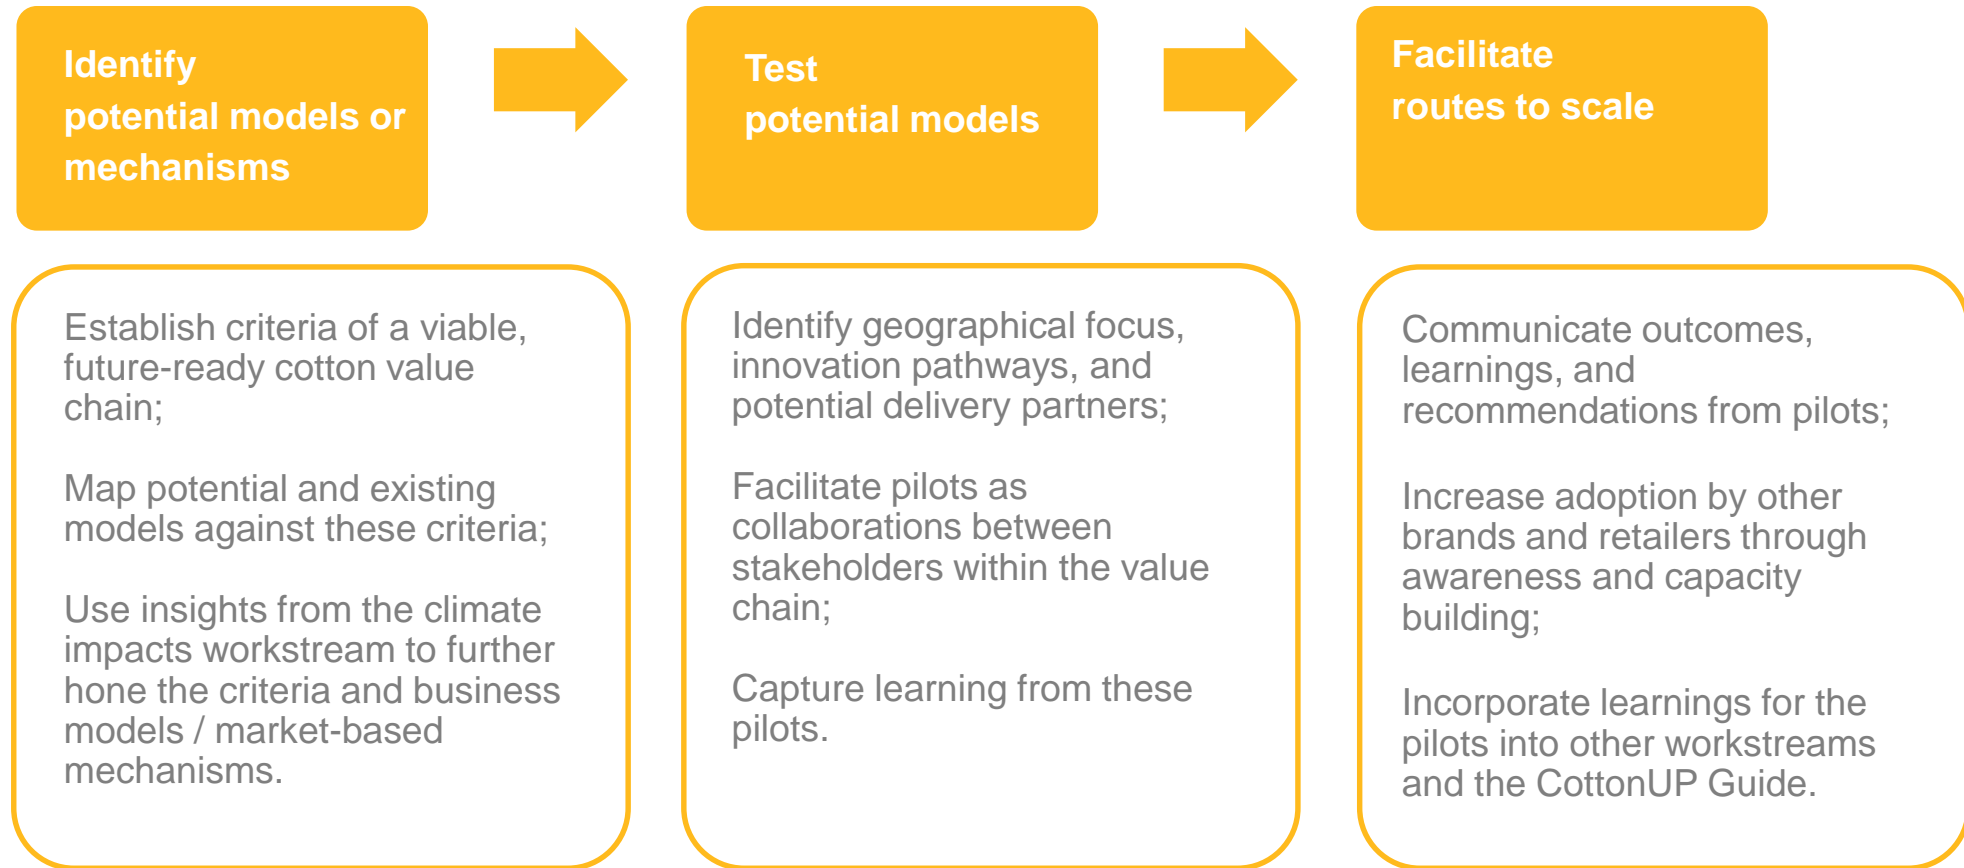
Identify potential models or mechanisms

Establish criteria of a viable, future-ready cotton value chain;

Map potential and existing models against these criteria;

Use insights from the climate impacts workstream to further hone the criteria and business models / market-based mechanisms.

Test potential models

Identify geographical focus, innovation pathways, and potential delivery partners;

Facilitate pilots as collaborations between stakeholders within the value chain;

Capture learning from these pilots.

Facilitate routes to scale

Communicate outcomes, learnings, and recommendations from pilots;

Increase adoption by other brands and retailers through awareness and capacity building;

Incorporate learnings for the pilots into other workstreams and the CottonUP Guide.